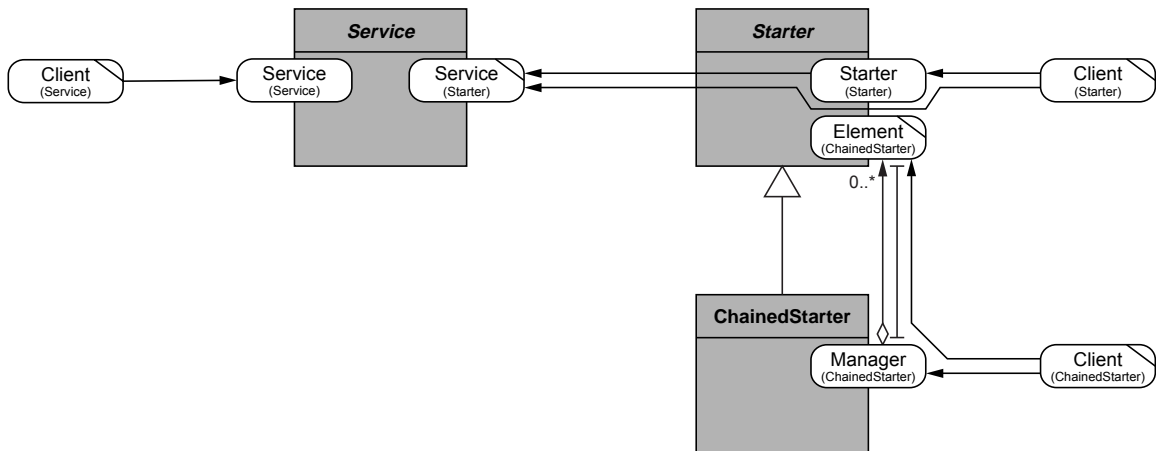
Service

Starter

Client
(Service)

Service
(Service)

Service
(Starter)

Starter
(Starter)

Client
(Starter)

Element
(ChainedStarter)

0..*

ChainedStarter

Manager
(ChainedStarter)

Client
(ChainedStarter)